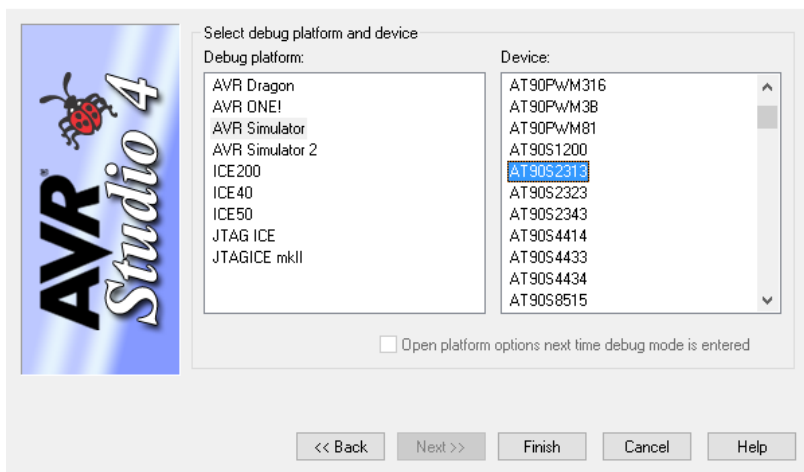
AVR® Studio 4

Select debug platform and device

Debug platform:
AVR Dragon
AVR ONE!
AVR Simulator
AVR Simulator 2
ICE200
ICE40
ICE50
JTAG ICE
JTAGICE mkII

Device:
AT90PWM316
AT90PWM3B
AT90PWM81
AT90S1200
AT90S2313
AT90S2323
AT90S2343
AT90S4414
AT90S4433
AT90S4434
AT90S8515

Open platform options next time debug mode is entered

<< Back
Next >>
Finish
Cancel
Help